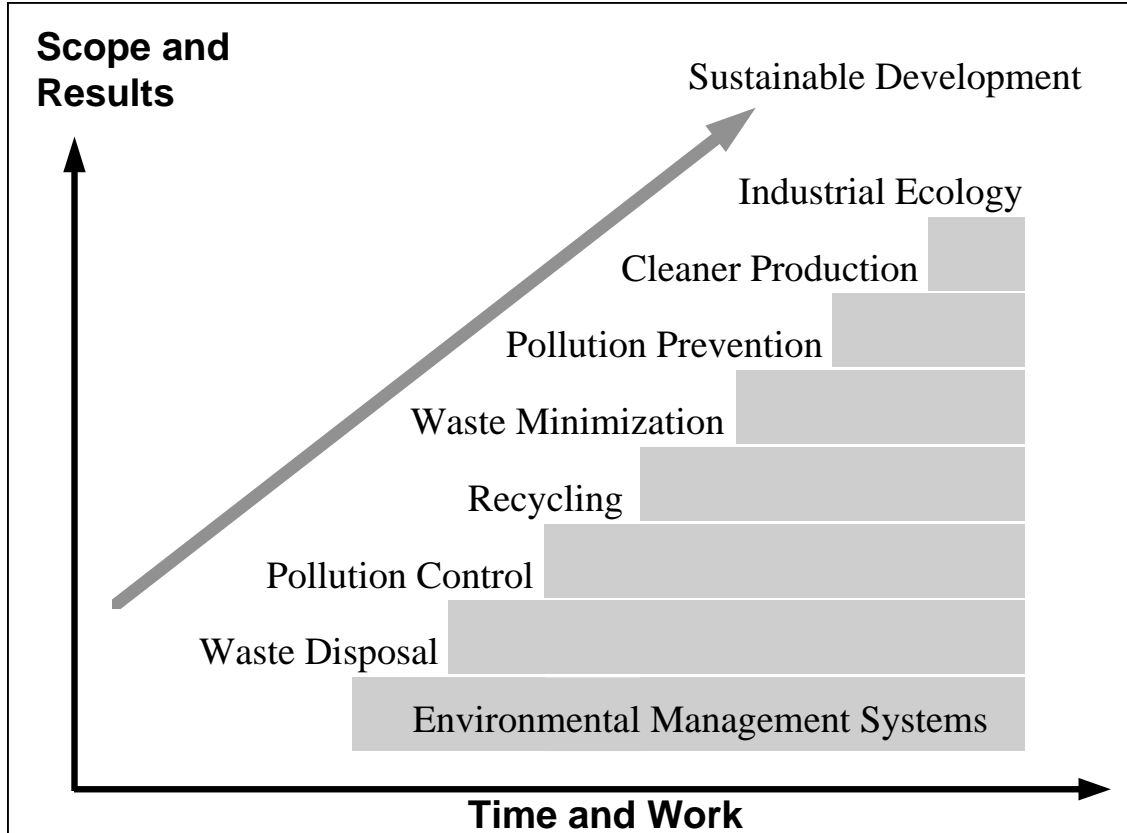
Scope and Results

Sustainable Development

Industrial Ecology

Cleaner Production

Pollution Prevention

Waste Minimization

Recycling

Pollution Control

Waste Disposal

Environmental Management Systems

Time and Work